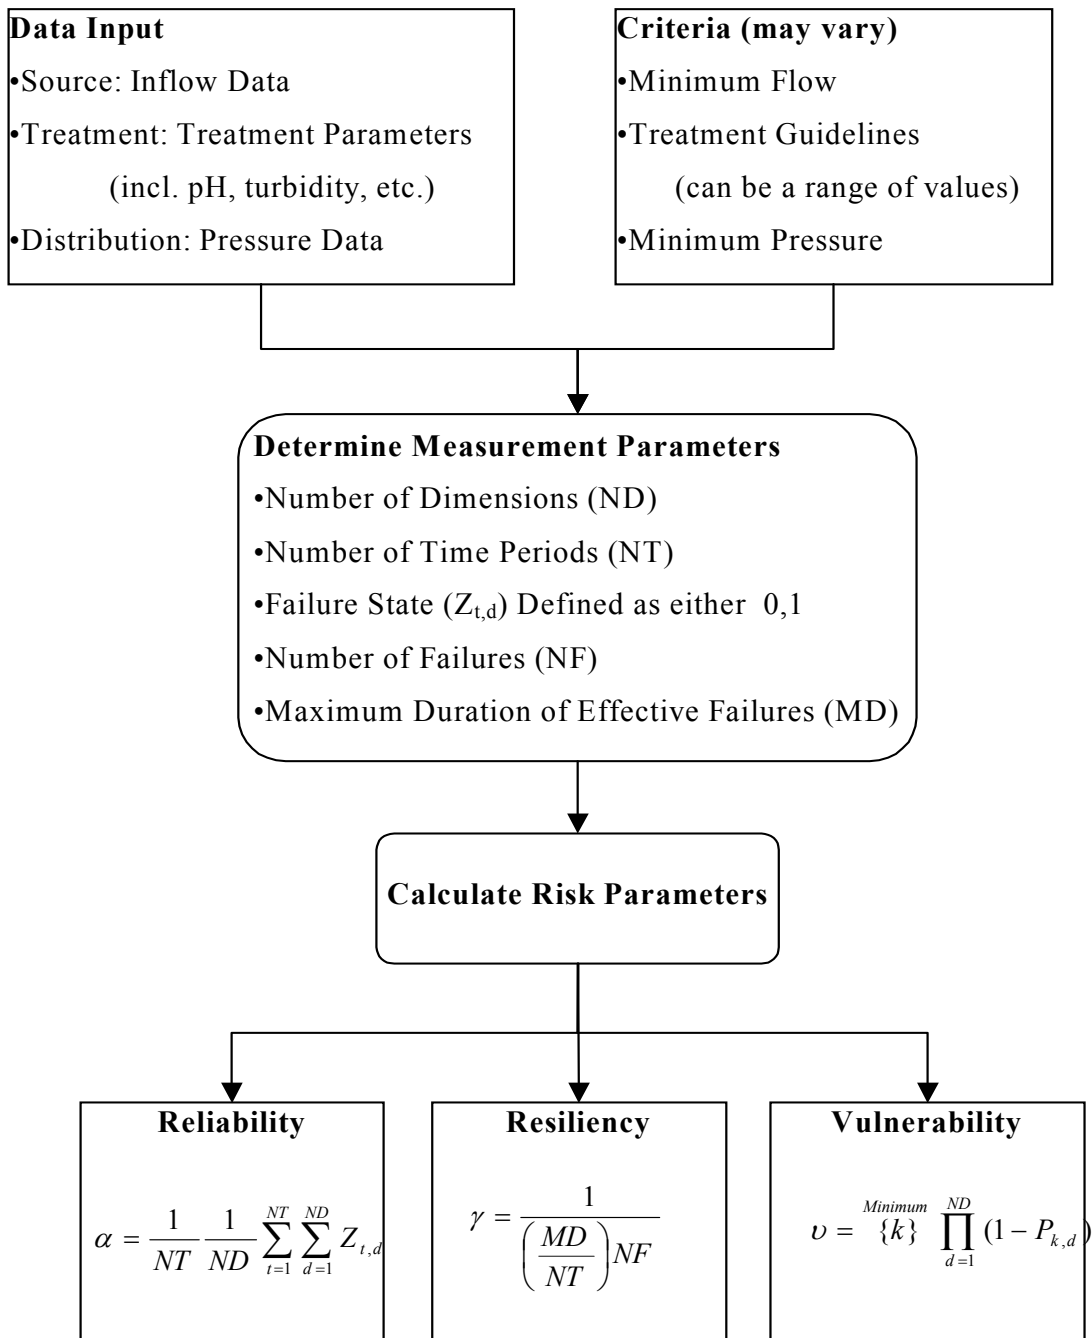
**Data Input**
•Source: Inflow Data
•Treatment: Treatment Parameters (incl. pH, turbidity, etc.)
•Distribution: Pressure Data

**Criteria (may vary)**
•Minimum Flow
•Treatment Guidelines (can be a range of values)
•Minimum Pressure

**Determine Measurement Parameters**
•Number of Dimensions (ND)
•Number of Time Periods (NT)
•Failure State ($Z_{t,d}$) Defined as either 0,1
•Number of Failures (NF)
•Maximum Duration of Effective Failures (MD)

**Calculate Risk Parameters**

**Reliability**
$\alpha = \frac{1}{NT}\frac{1}{ND}\sum_{t=1}^{NT}\sum_{d=1}^{ND} Z_{t,d}$

**Resiliency**
$\gamma = \frac{1}{\left(\frac{MD}{NT}\right)NF}$

**Vulnerability**
$\upsilon = \overset{Minimum}{\{k\}} \prod_{d=1}^{ND}(1-P_{k,d})$